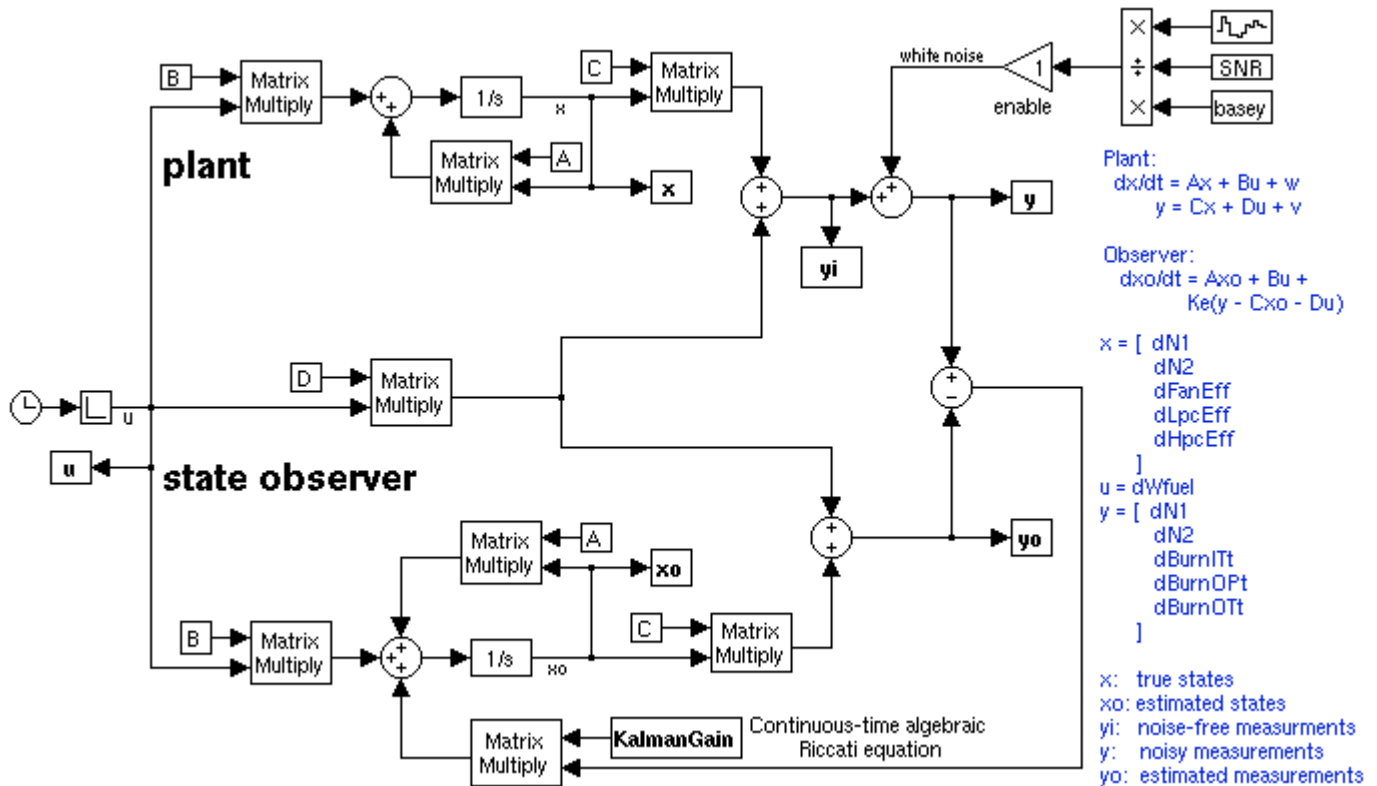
B
Matrix Multiply
+ +
1/s
x
C
Matrix Multiply
white noise
1
enable
×
÷
×
SNR
basey
plant
Matrix Multiply
A
x
+ +
+ +
y
yi
Plant:
dx/dt = Ax + Bu + w
y = Cx + Du + v

Observer:
dxo/dt = Axo + Bu + Ke(y - Cxo - Du)

x = [ dN1
dN2
dFanEff
dLpcEff
dHpcEff
]
u = dWfuel
y = [ dN1
dN2
dBurnITt
dBurnOPt
dBurnOTt
]

x: true states
xo: estimated states
yi: noise-free measurments
y: noisy measurements
yo: estimated measurements
D
Matrix Multiply
+ −
u
u
state observer
+ +
yo
Matrix Multiply
A
xo
B
Matrix Multiply
+ + +
1/s
xo
C
Matrix Multiply
Matrix Multiply
KalmanGain
Continuous-time algebraic Riccati equation